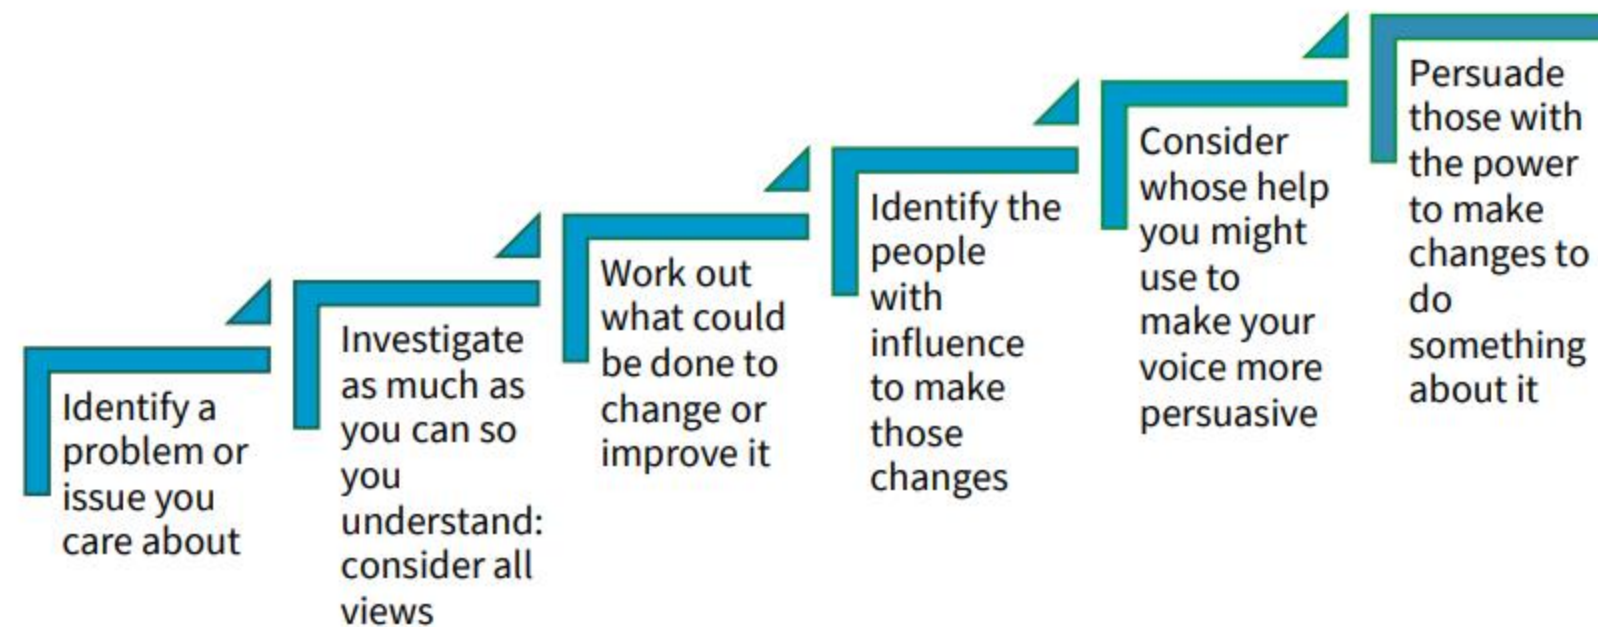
Identify a problem or issue you care about

Investigate as much as you can so you understand: consider all views

Work out what could be done to change or improve it

Identify the people with influence to make those changes

Consider whose help you might use to make your voice more persuasive

Persuade those with the power to make changes to do something about it